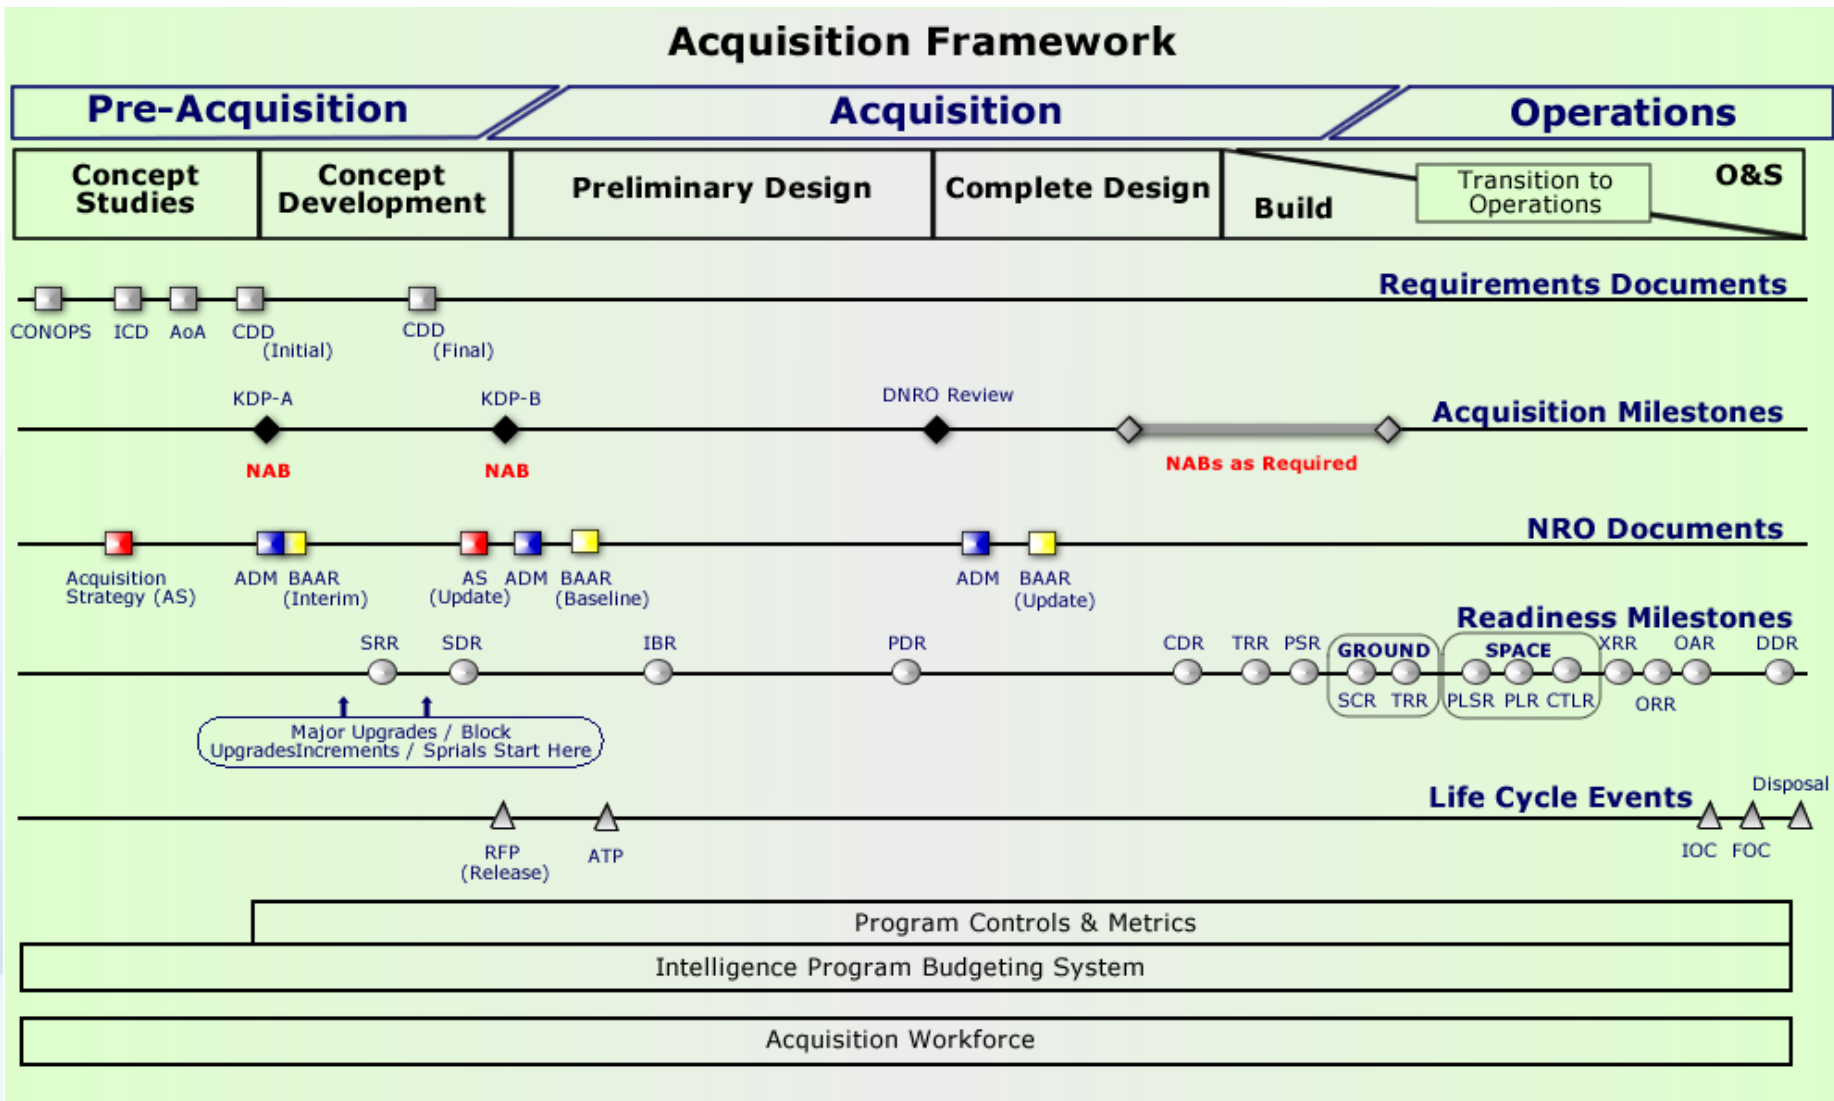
Acquisition Framework

Pre-Acquisition

Acquisition

Operations

Concept Studies

Concept Development

Preliminary Design

Complete Design

Build

Transition to Operations

O&S

Requirements Documents

CONOPS ICD AoA CDD (Initial) CDD (Final)

KDP-A KDP-B DNRO Review

Acquisition Milestones

NAB NAB NABs as Required

NRO Documents

Acquisition Strategy (AS) ADM BAAR (Interim) AS (Update) ADM BAAR (Baseline) ADM BAAR (Update)

Readiness Milestones

SRR SDR IBR PDR CDR TRR PSR GROUND SCR TRR SPACE PLSR PLR CTLR XRR ORR OAR DDR

Major Upgrades / Block UpgradesIncrements / Sprials Start Here

Life Cycle Events

Disposal

RFP (Release) ATP IOC FOC

Program Controls & Metrics

Intelligence Program Budgeting System

Acquisition Workforce